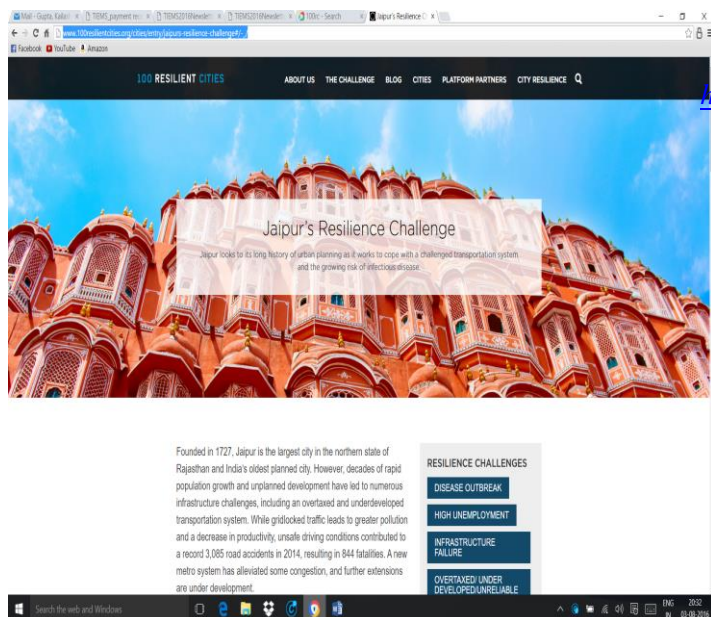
Mail - Gupta, Kailas | TIEMS_payment re | TIEMS2016Newslet | TIEMS2016Newslet | 100rc - Search | Jaipur's Resilience C

www.100resilientcities.org/cities/entry/jaipurs-resilience-challenge#/-_/

Facebook YouTube Amazon

100 RESILIENT CITIES

ABOUT US THE CHALLENGE BLOG CITIES PLATFORM PARTNERS CITY RESILIENCE

Jaipur's Resilience Challenge

Jaipur looks to its long history of urban planning as it works to cope with a challenged transportation system and the growing risk of infectious disease.

Founded in 1727, Jaipur is the largest city in the northern state of Rajasthan and India's oldest planned city. However, decades of rapid population growth and unplanned development have led to numerous infrastructure challenges, including an overtaxed and underdeveloped transportation system. While gridlocked traffic leads to greater pollution and a decrease in productivity, unsafe driving conditions contributed to a record 3,085 road accidents in 2014, resulting in 844 fatalities. A new metro system has alleviated some congestion, and further extensions are under development.

RESILIENCE CHALLENGES

DISEASE OUTBREAK

HIGH UNEMPLOYMENT

INFRASTRUCTURE FAILURE

OVERTAXED/ UNDER DEVELOPED/UNRELIABLE

Search the web and Windows

ENG IN 20:32 03-08-2016